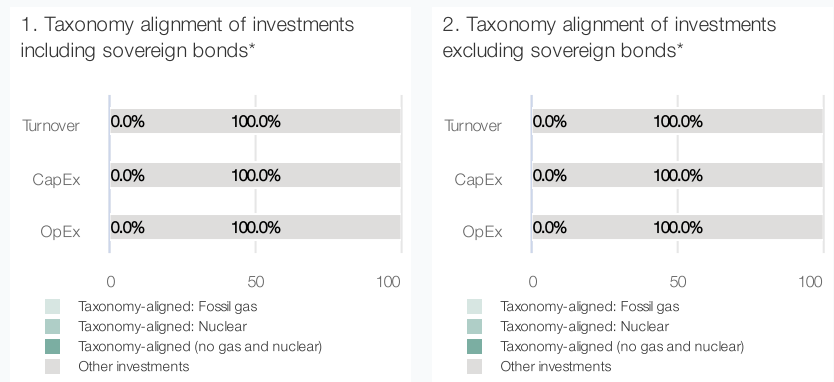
1. Taxonomy alignment of investments including sovereign bonds*

Turnover 0.0% 100.0%
CapEx 0.0% 100.0%
OpEx 0.0% 100.0%

0 50 100

Taxonomy-aligned: Fossil gas
Taxonomy-aligned: Nuclear
Taxonomy-aligned (no gas and nuclear)
Other investments

2. Taxonomy alignment of investments excluding sovereign bonds*

Turnover 0.0% 100.0%
CapEx 0.0% 100.0%
OpEx 0.0% 100.0%

0 50 100

Taxonomy-aligned: Fossil gas
Taxonomy-aligned: Nuclear
Taxonomy-aligned (no gas and nuclear)
Other investments